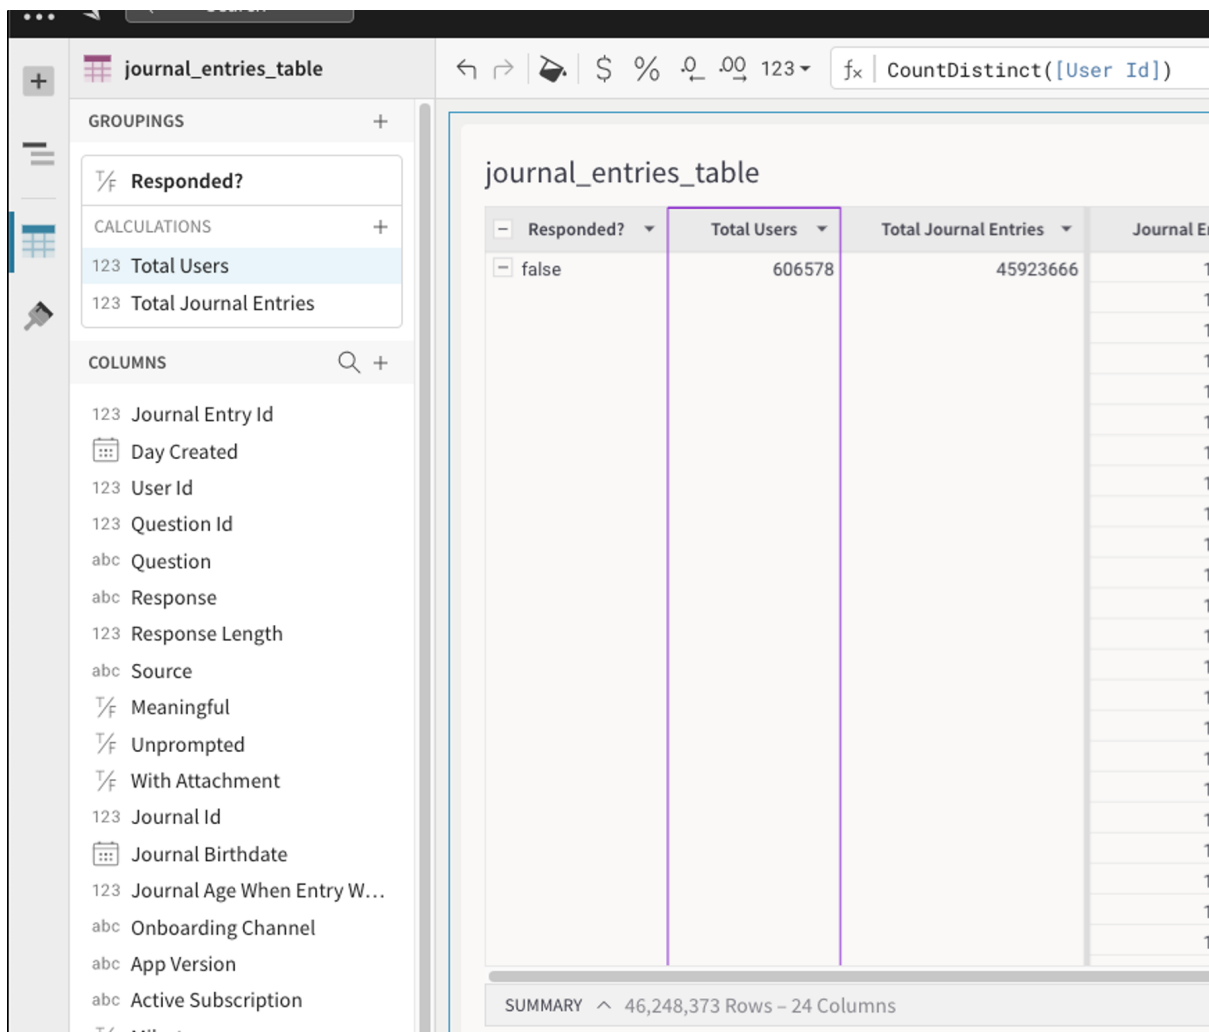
journal_entries_table

$ % .0 .00 123 $f_x$ CountDistinct([User Id])

GROUPINGS +

T/F Responded?

CALCULATIONS +

123 Total Users

123 Total Journal Entries

COLUMNS +

123 Journal Entry Id

Day Created

123 User Id

123 Question Id

abc Question

abc Response

123 Response Length

abc Source

T/F Meaningful

T/F Unprompted

T/F With Attachment

123 Journal Id

Journal Birthdate

123 Journal Age When Entry W...

abc Onboarding Channel

abc App Version

abc Active Subscription

journal_entries_table

| Responded? | Total Users | Total Journal Entries | Journal E |
|---|---|---|---|
| false | 606578 | 45923666 | 1 |

SUMMARY 46,248,373 Rows – 24 Columns